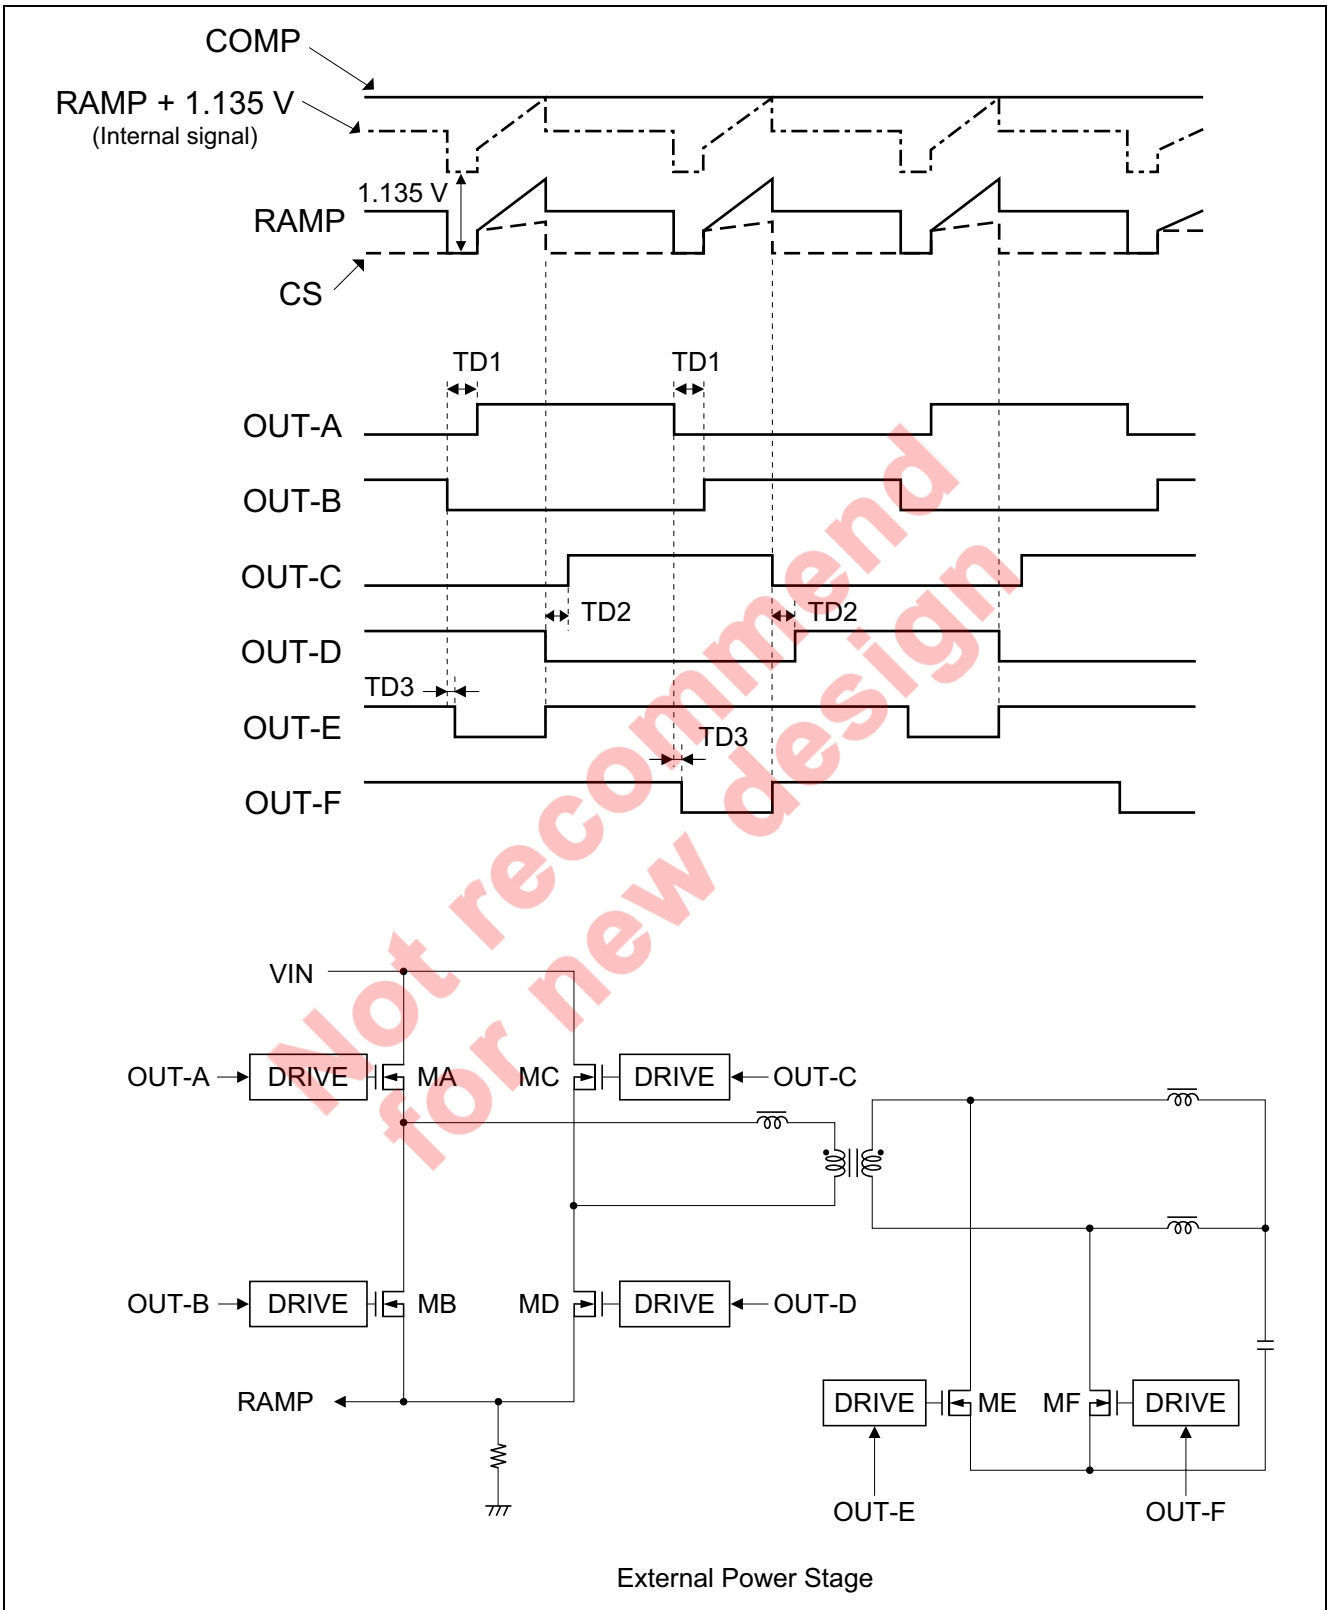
COMP

RAMP + 1.135 V
(Internal signal)

1.135 V

RAMP

CS

TD1

TD1

OUT-A

OUT-B

OUT-C

TD2

TD2

OUT-D

TD3

OUT-E

TD3

OUT-F

Not recommend for new design

VIN

OUT-A

DRIVE

MA

MC

DRIVE

OUT-C

OUT-B

DRIVE

MB

MD

DRIVE

OUT-D

RAMP

DRIVE

ME

MF

DRIVE

OUT-E

OUT-F

External Power Stage